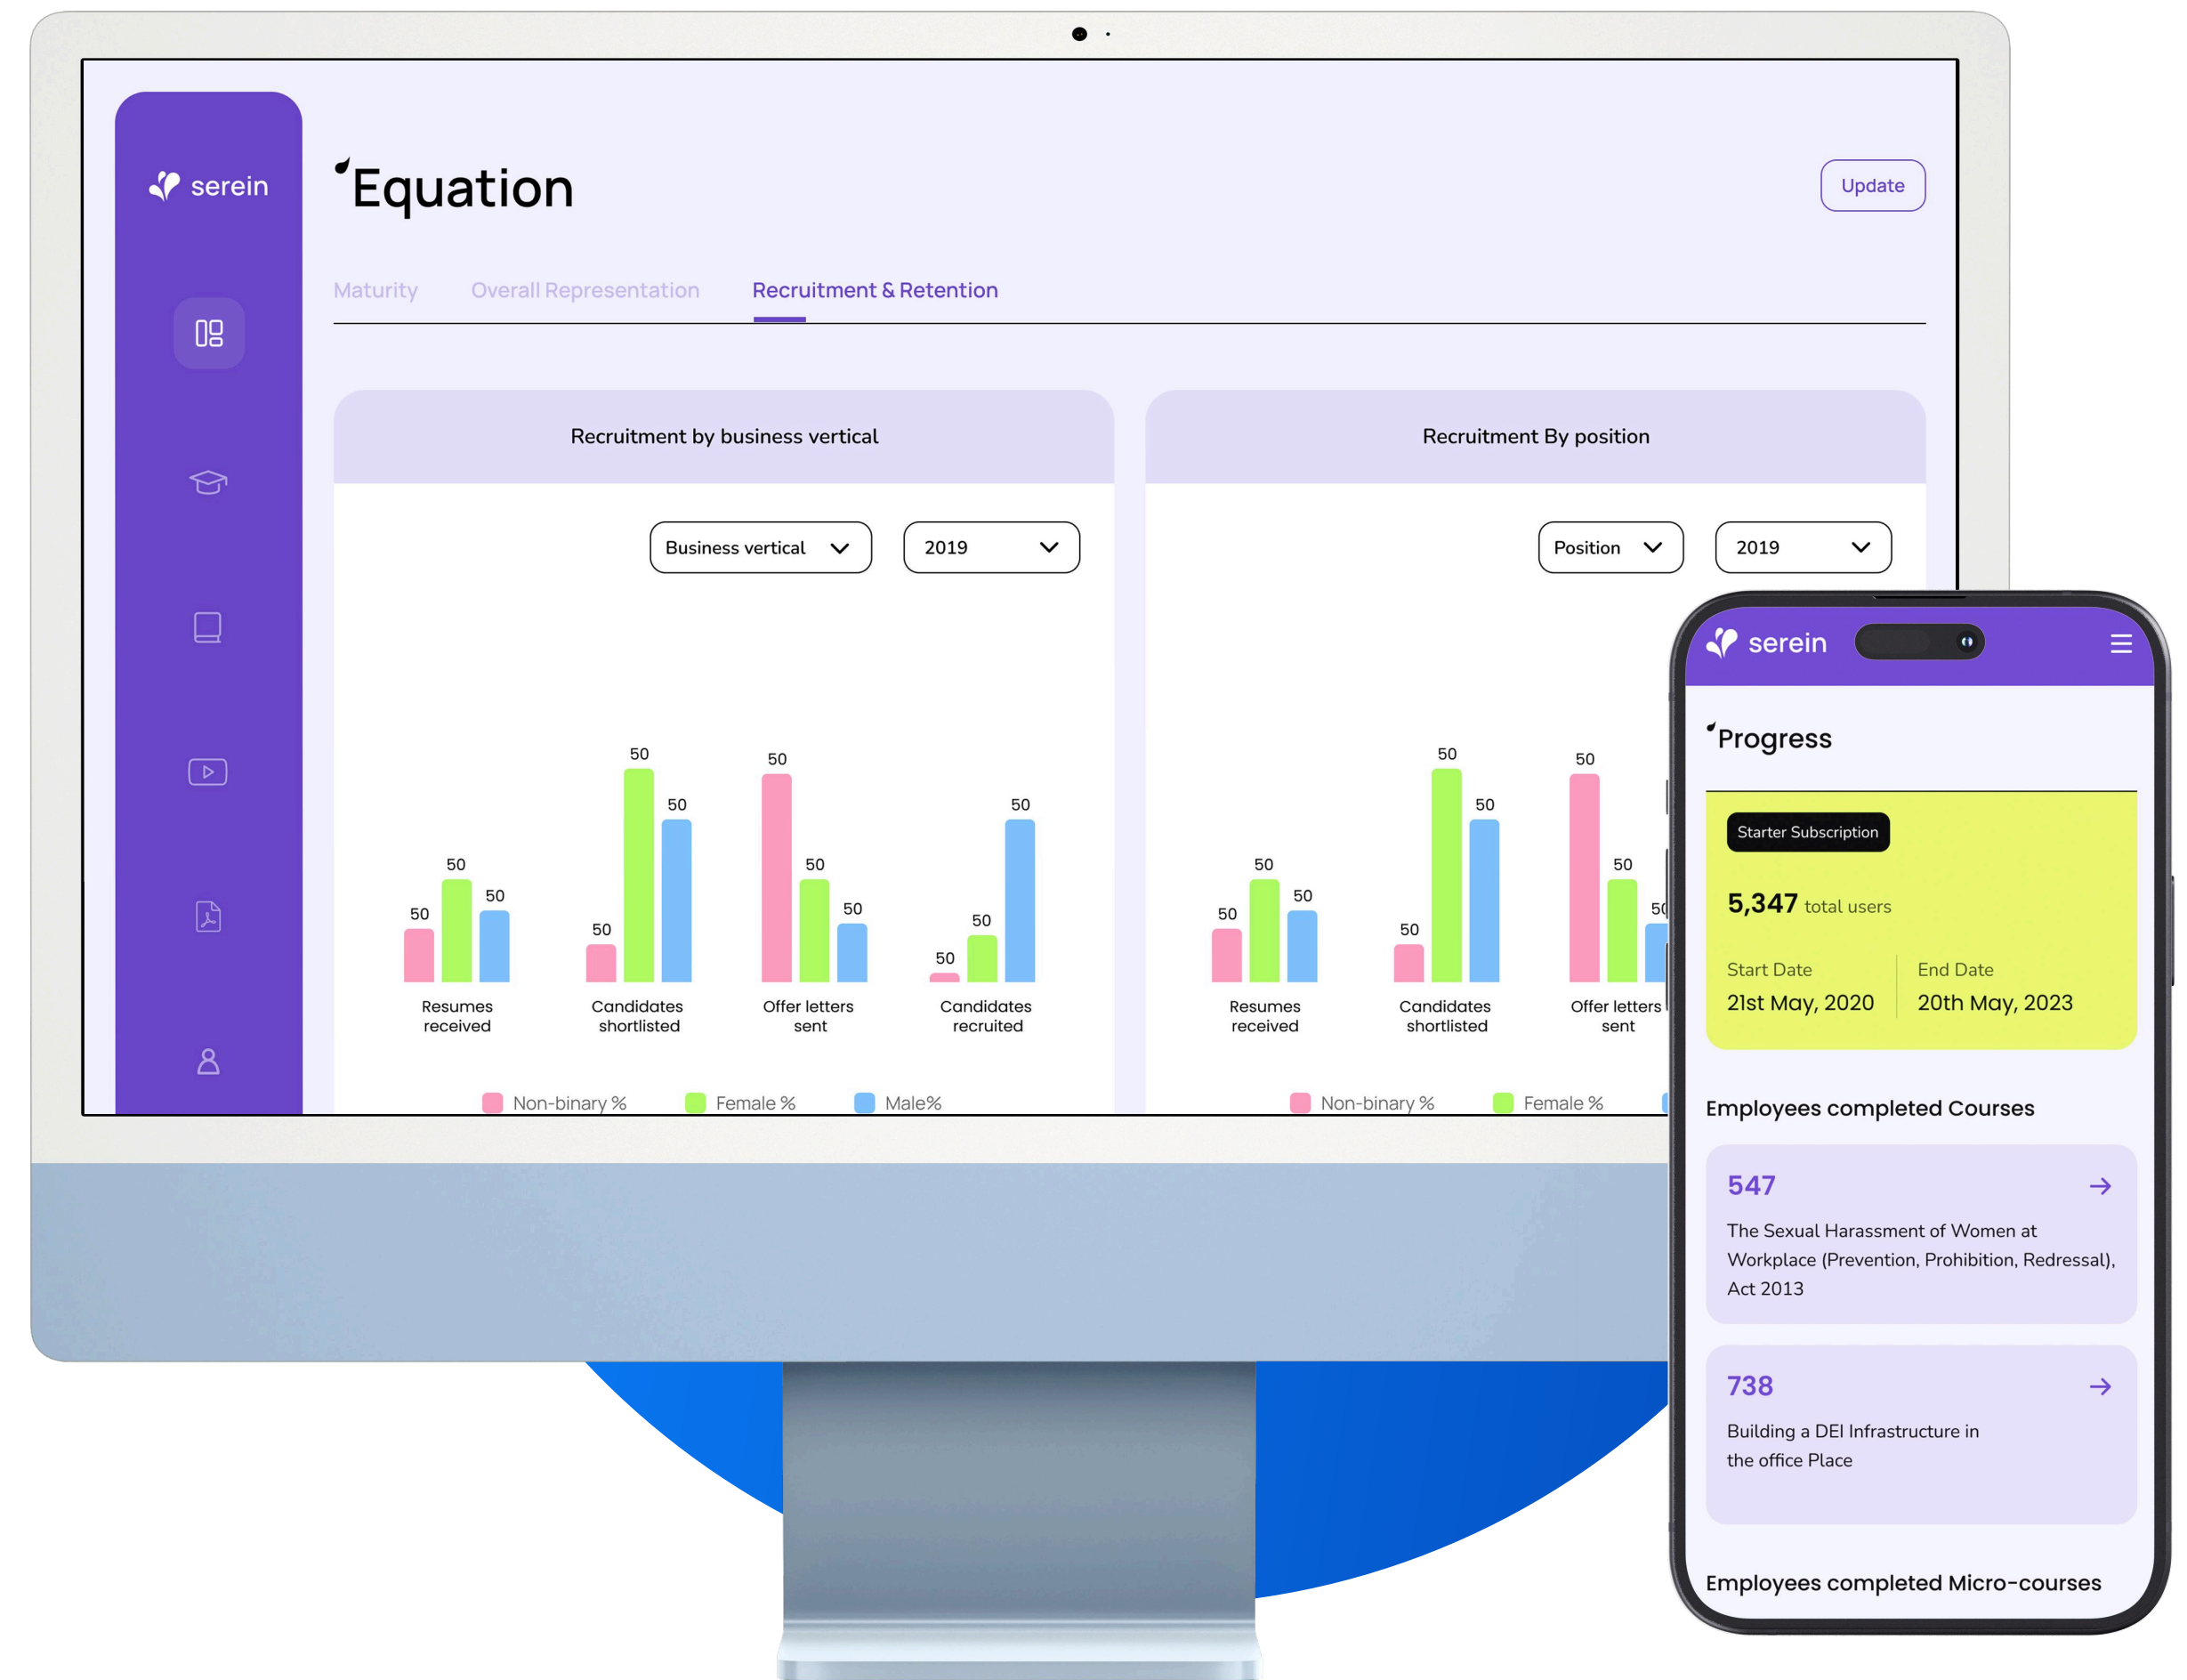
serein

Equation

Update

Maturity Overall Representation Recruitment & Retention

Recruitment by business vertical

Business vertical 2019

50 50 50 50 50 50 50 50 50 50 50 50

Resumes received | Candidates shortlisted | Offer letters sent | Candidates recruited

Non-binary % Female % Male%

Recruitment By position

Position 2019

50 50 50 50 50 50 50 50 50

Resumes received | Candidates shortlisted | Offer letters sent

Non-binary % Female %

serein

Progress

Starter Subscription

5,347 total users

Start Date
21st May, 2020

End Date
20th May, 2023

Employees completed Courses

547
The Sexual Harassment of Women at Workplace (Prevention, Prohibition, Redressal), Act 2013

738
Building a DEI Infrastructure in the office Place

Employees completed Micro-courses